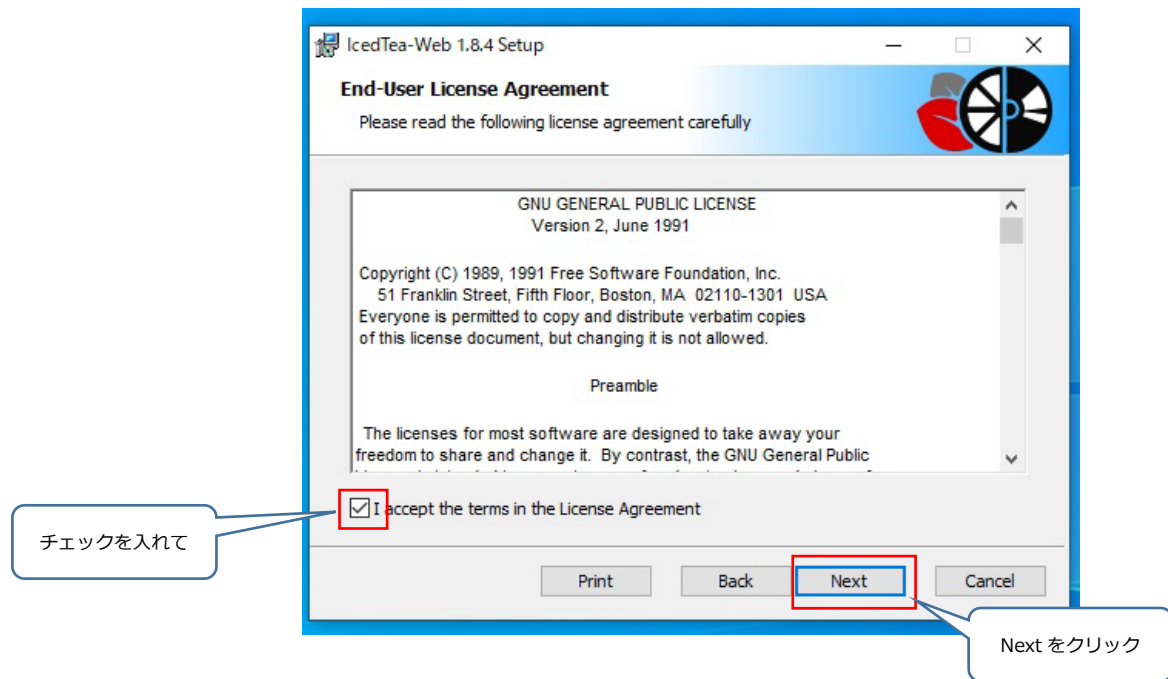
IcedTea-Web 1.8.4 Setup

End-User License Agreement

Please read the following license agreement carefully

GNU GENERAL PUBLIC LICENSE
Version 2, June 1991

Copyright (C) 1989, 1991 Free Software Foundation, Inc.
51 Franklin Street, Fifth Floor, Boston, MA 02110-1301 USA
Everyone is permitted to copy and distribute verbatim copies
of this license document, but changing it is not allowed.

Preamble

The licenses for most software are designed to take away your freedom to share and change it. By contrast, the GNU General Public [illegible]

I accept the terms in the License Agreement

チェックを入れて

Print

Back

Next

Cancel

Next をクリック